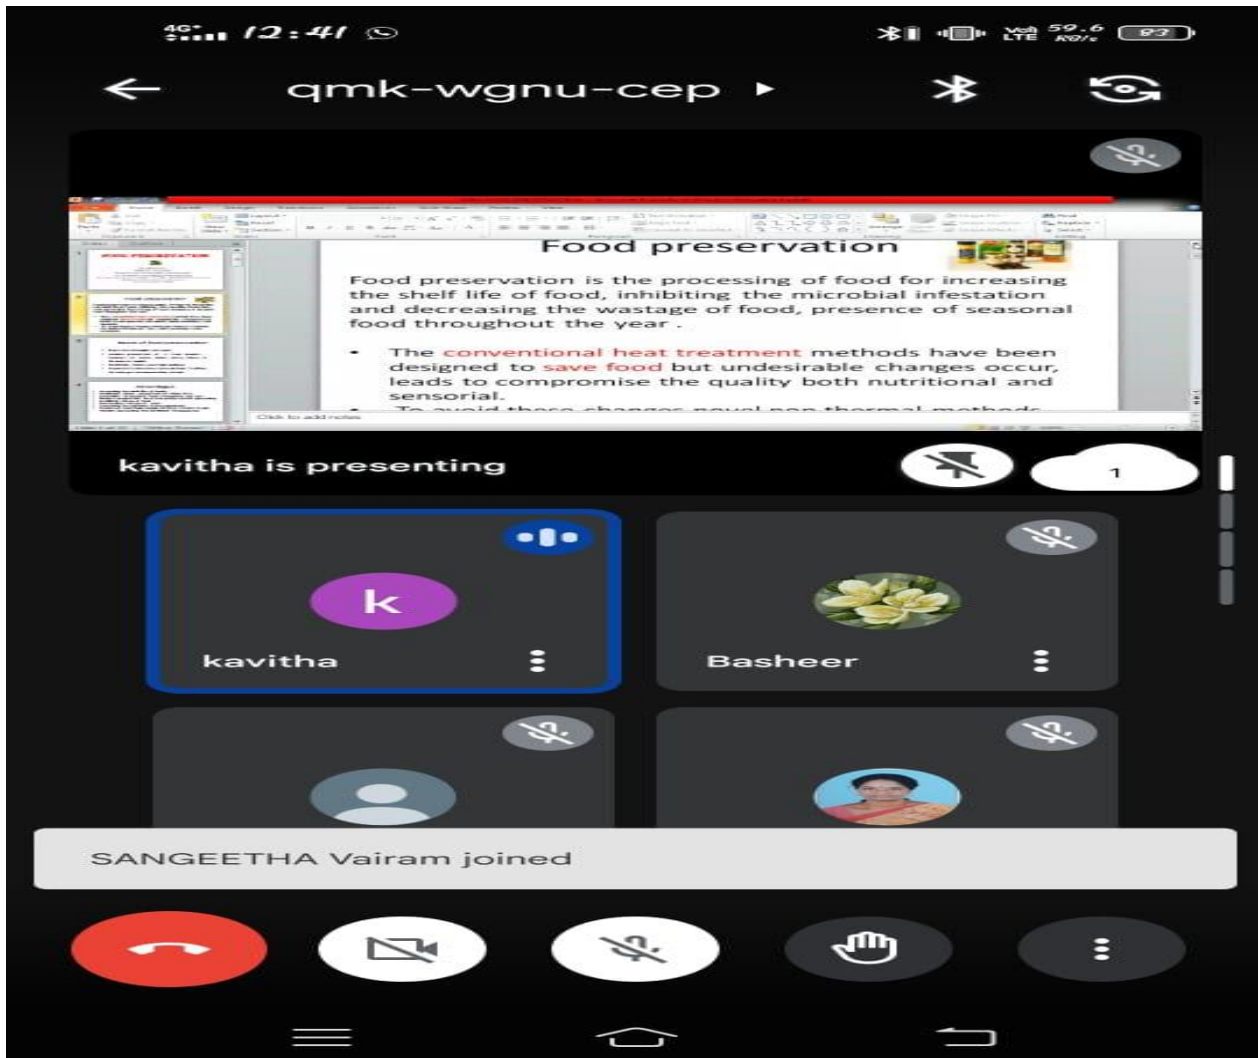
4G 12:41

Vo LTE 59.6 KB/s 93

qmk-wgnu-cep

Food preservation

Food preservation is the processing of food for increasing the shelf life of food, inhibiting the microbial infestation and decreasing the wastage of food, presence of seasonal food throughout the year .

• The conventional heat treatment methods have been designed to save food but undesirable changes occur, leads to compromise the quality both nutritional and sensorial.

• To avoid these changes novel non thermal methods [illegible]

Click to add notes

kavitha is presenting

1

k

kavitha

Basheer

SANGEETHA Vairam joined